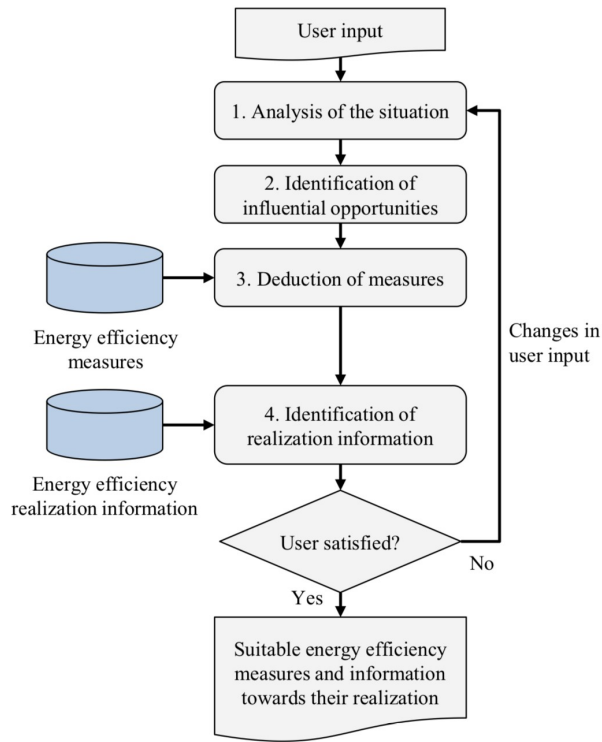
User input

1. Analysis of the situation

2. Identification of influential opportunities

3. Deduction of measures

Energy efficiency measures

Changes in user input

4. Identification of realization information

Energy efficiency realization information

User satisfied?

No

Yes

Suitable energy efficiency measures and information towards their realization